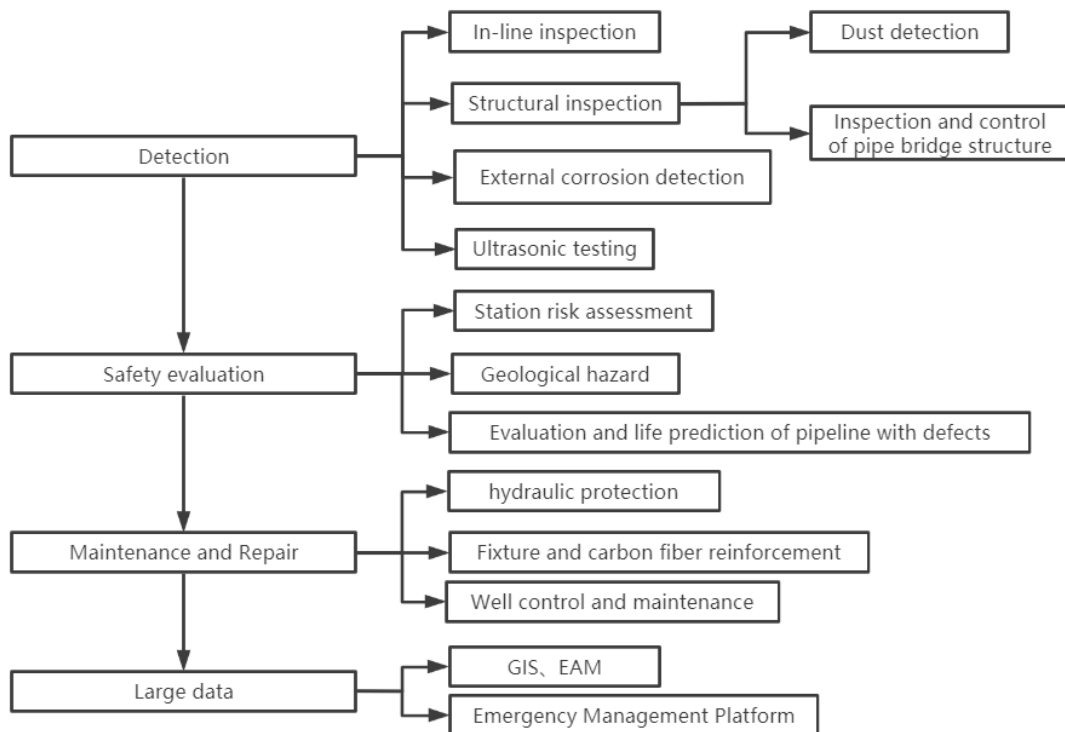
Detection

In-line inspection

Structural inspection

Dust detection

Inspection and control of pipe bridge structure

External corrosion detection

Ultrasonic testing

Safety evaluation

Station risk assessment

Geological hazard

Evaluation and life prediction of pipeline with defects

Maintenance and Repair

hydraulic protection

Fixture and carbon fiber reinforcement

Well control and maintenance

Large data

GIS、EAM

Emergency Management Platform